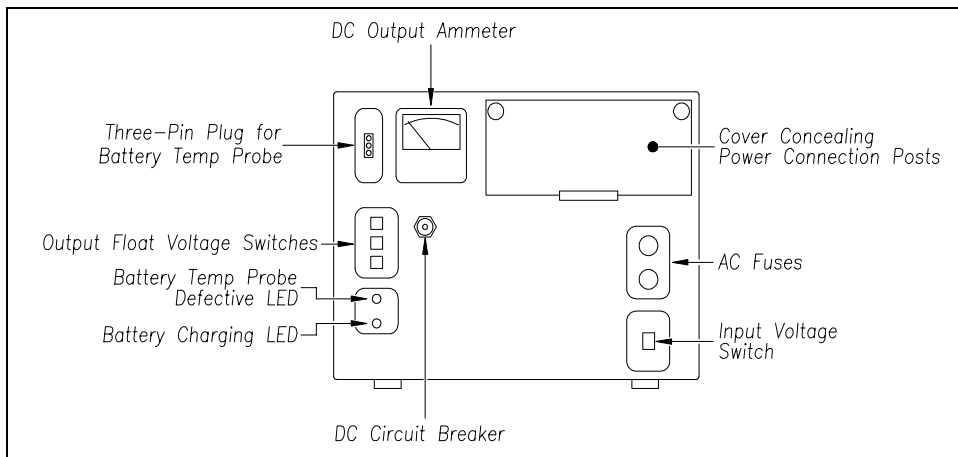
DC Output Ammeter

Three–Pin Plug for Battery Temp Probe

Cover Concealing Power Connection Posts

Output Float Voltage Switches

AC Fuses

Battery Temp Probe Defective LED

Battery Charging LED

Input Voltage Switch

DC Circuit Breaker